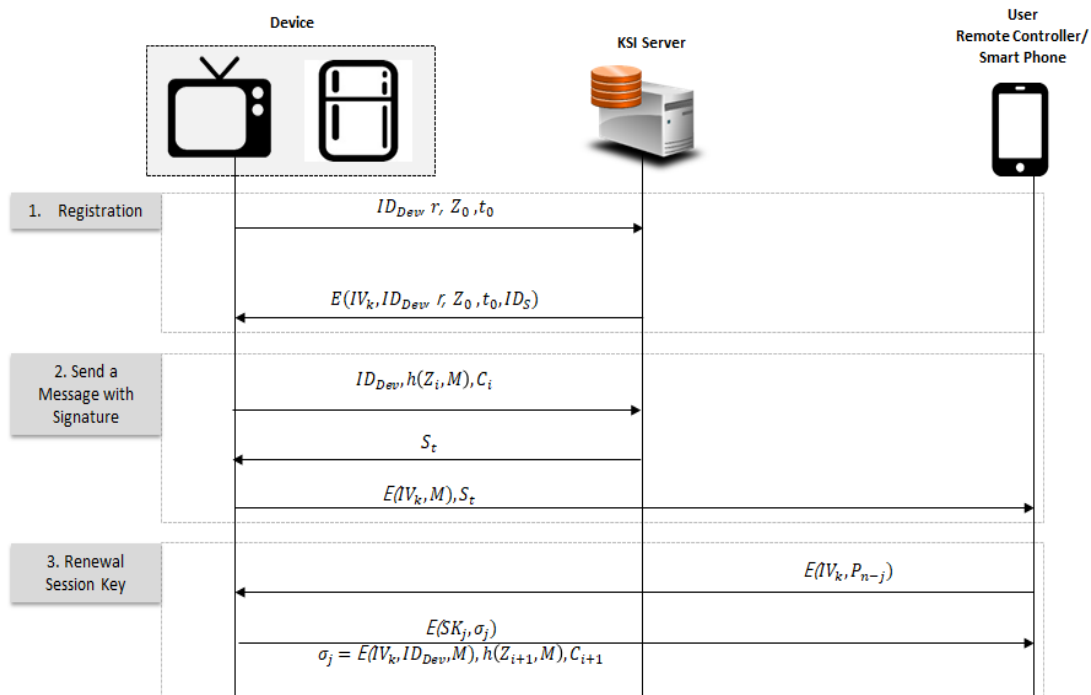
Device

KSI Server

User
Remote Controller/
Smart Phone

1. Registration

$ID_{Dev}, r, Z_0, t_0$

$E(IV_k, ID_{Dev}, r, Z_0, t_0, ID_S)$

2. Send a Message with Signature

$ID_{Dev}, h(Z_i, M), C_i$

$S_t$

$E(IV_k, M), S_t$

3. Renewal Session Key

$E(IV_k, P_{n-j})$

$E(SK_j, \sigma_j)$
$\sigma_j = E(IV_k, ID_{Dev}, M), h(Z_{i+1}, M), C_{i+1}$